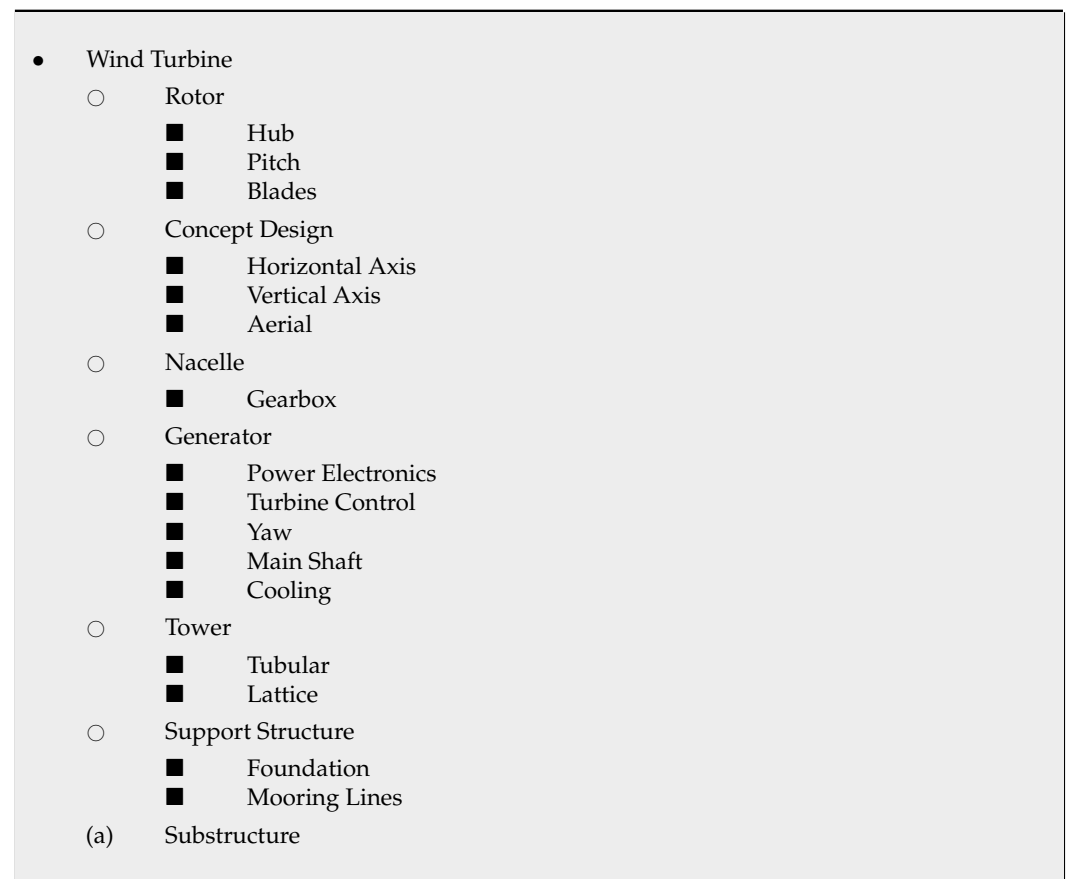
• Wind Turbine
  ○ Rotor
    ■ Hub
    ■ Pitch
    ■ Blades
  ○ Concept Design
    ■ Horizontal Axis
    ■ Vertical Axis
    ■ Aerial
  ○ Nacelle
    ■ Gearbox
  ○ Generator
    ■ Power Electronics
    ■ Turbine Control
    ■ Yaw
    ■ Main Shaft
    ■ Cooling
  ○ Tower
    ■ Tubular
    ■ Lattice
  ○ Support Structure
    ■ Foundation
    ■ Mooring Lines
  (a) Substructure